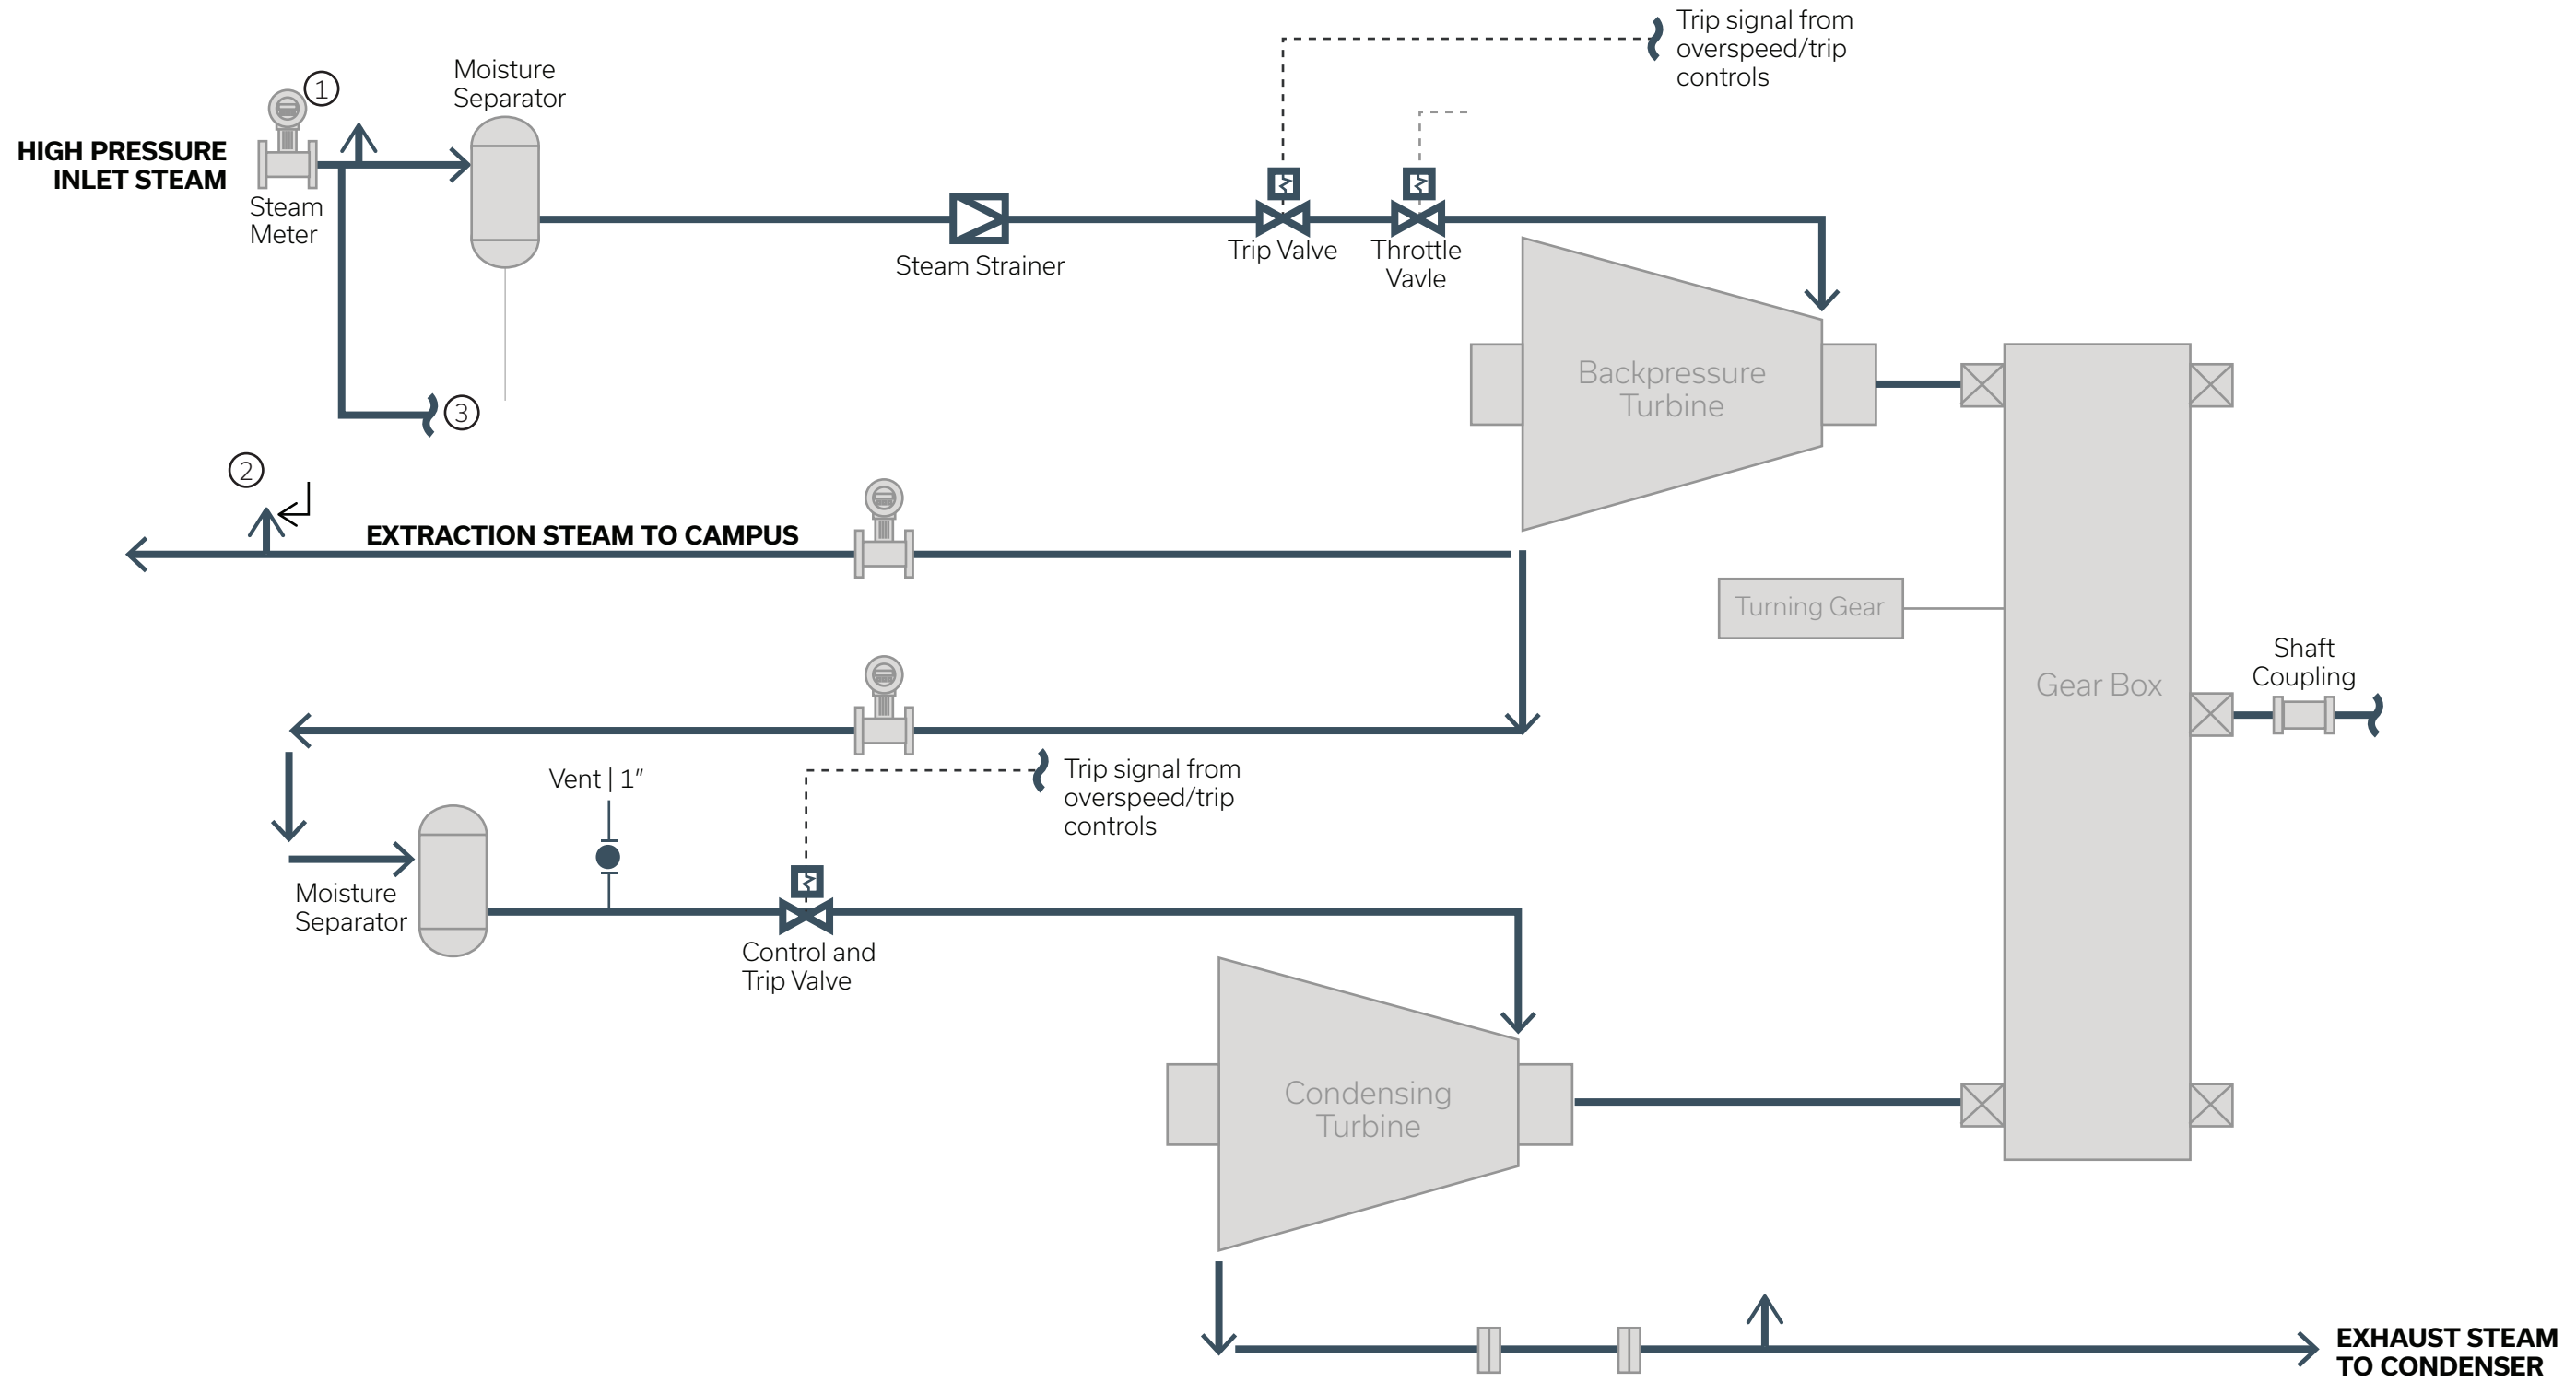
Trip signal from overspeed/trip controls

1

Moisture Separator

HIGH PRESSURE INLET STEAM

Steam Meter

Steam Strainer

Trip Valve

Throttle Vavle

Backpressure Turbine

3

2

EXTRACTION STEAM TO CAMPUS

Turning Gear

Gear Box

Shaft Coupling

Vent | 1"

Trip signal from overspeed/trip controls

Moisture Separator

Control and Trip Valve

Condensing Turbine

EXHAUST STEAM TO CONDENSER